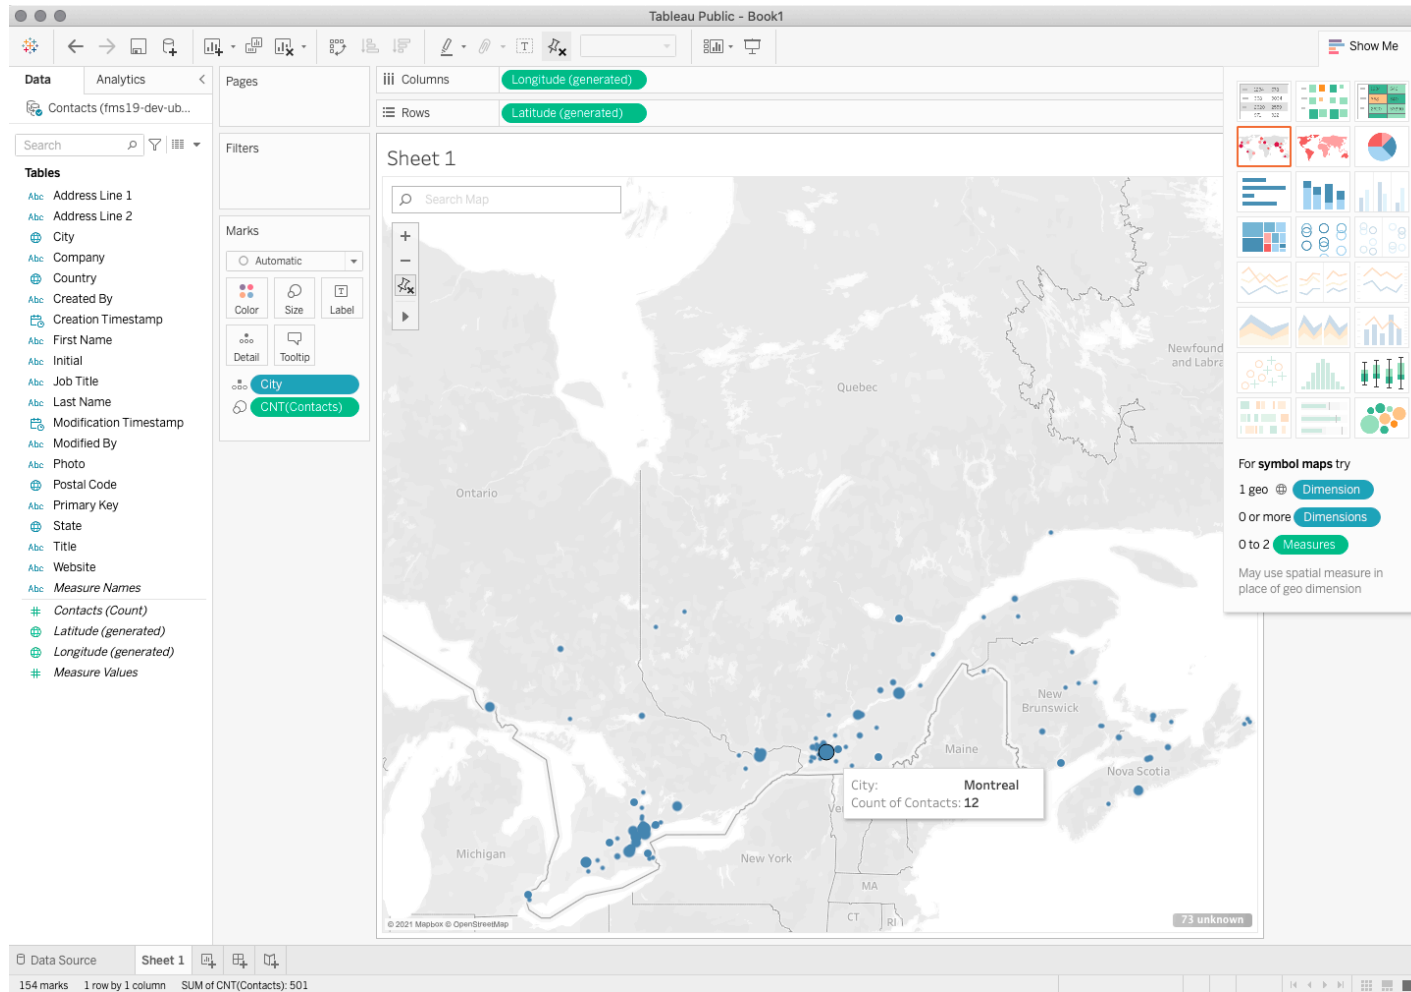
Tableau Public - Book1

Show Me

Data Analytics

Contacts (fms19-dev-ub...

Search

Tables

Abc Address Line 1
Abc Address Line 2
City
Abc Company
Country
Abc Created By
Creation Timestamp
Abc First Name
Abc Initial
Abc Job Title
Abc Last Name
Modification Timestamp
Abc Modified By
Abc Photo
Postal Code
Abc Primary Key
State
Abc Title
Abc Website
Abc Measure Names
Contacts (Count)
Latitude (generated)
Longitude (generated)
Measure Values

Pages

Filters

Marks

Automatic

Color Size Label
Detail Tooltip

City
CNT(Contacts)

Columns Longitude (generated)

Rows Latitude (generated)

Sheet 1

Search Map

Quebec
Newfound and Labra
Ontario
New Brunswick
Maine
Nova Scotia
Michigan
New York
Ve
MA
CT
RI

City: Montreal
Count of Contacts: 12

© 2021 Mapbox © OpenStreetMap

73 unknown

For symbol maps try
1 geo Dimension
0 or more Dimensions
0 to 2 Measures
May use spatial measure in place of geo dimension

Data Source Sheet 1

154 marks 1 row by 1 column SUM of CNT(Contacts): 501